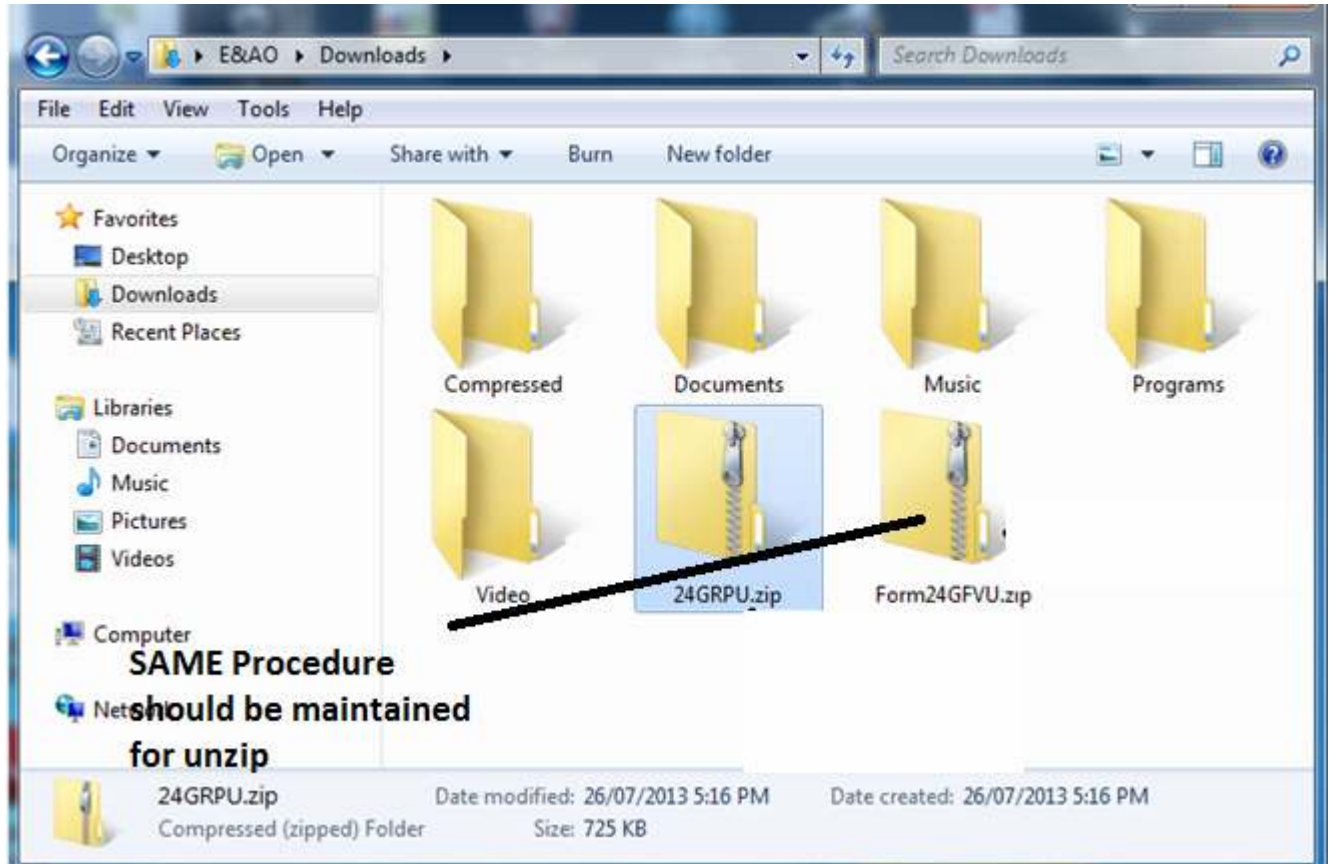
E&AO ▸ Downloads ▸

Search Downloads

File Edit View Tools Help

Organize ▾ Open ▾ Share with ▾ Burn New folder

Favorites
Desktop
Downloads
Recent Places

Libraries
Documents
Music
Pictures
Videos

Computer

Netw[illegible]

Compressed
Documents
Music
Programs
Video
24GRPU.zip
Form24GFVU.zip

SAME Procedure should be maintained for unzip

24GRPU.zip
Compressed (zipped) Folder
Date modified: 26/07/2013 5:16 PM
Size: 725 KB
Date created: 26/07/2013 5:16 PM